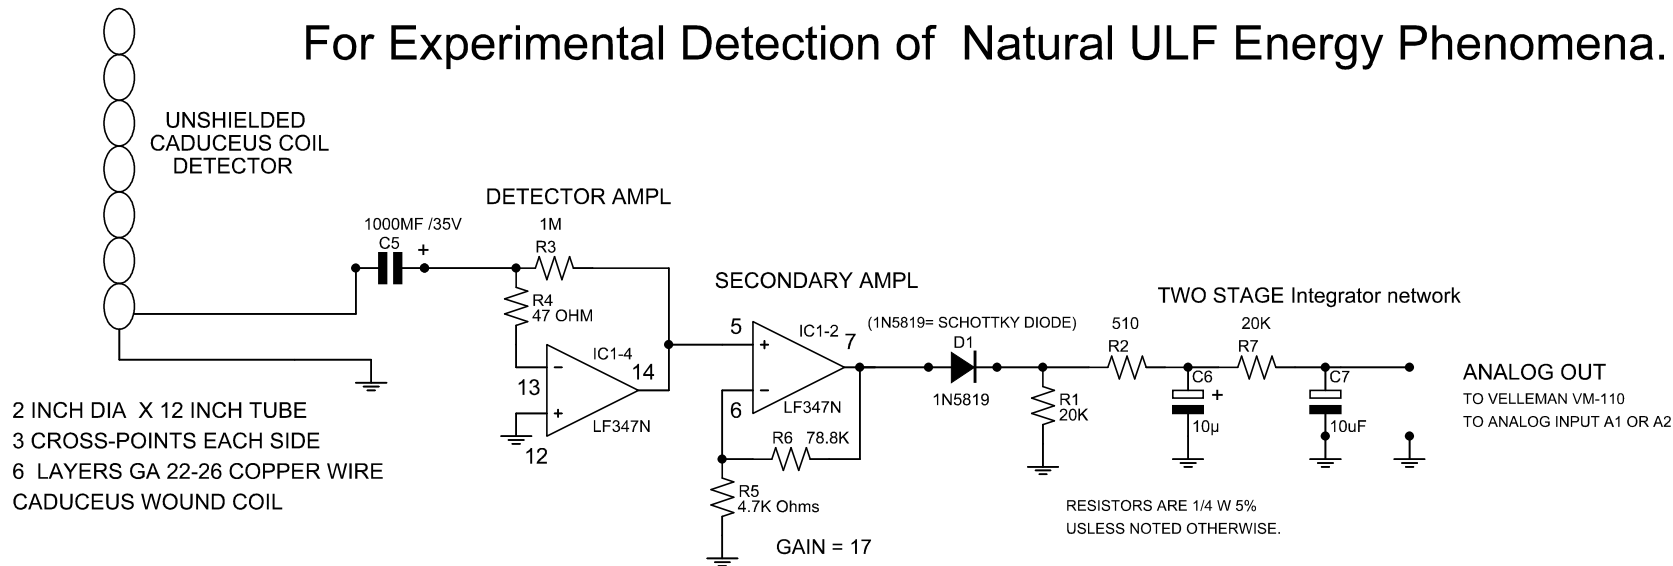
For Experimental Detection of Natural ULF Energy Phenomena.

UNSHIELDED
CADUCEUS COIL
DETECTOR

DETECTOR AMPL

1000MF /35V
C5
+

1M
R3

R4
47 OHM

IC1-4
13
14
12
LF347N

SECONDARY AMPL

5
6
IC1-2
7
LF347N

R6 78.8K

R5
4.7K Ohms

GAIN = 17

(1N5819= SCHOTTKY DIODE)
D1
1N5819

R1
20K

TWO STAGE Integrator network

510
R2

C6
+
10µ

20K
R7

C7
10uF

ANALOG OUT
TO VELLEMAN VM-110
TO ANALOG INPUT A1 OR A2

2 INCH DIA X 12 INCH TUBE
3 CROSS-POINTS EACH SIDE
6 LAYERS GA 22-26 COPPER WIRE
CADUCEUS WOUND COIL

RESISTORS ARE 1/4 W 5%
USLESS NOTED OTHERWISE.